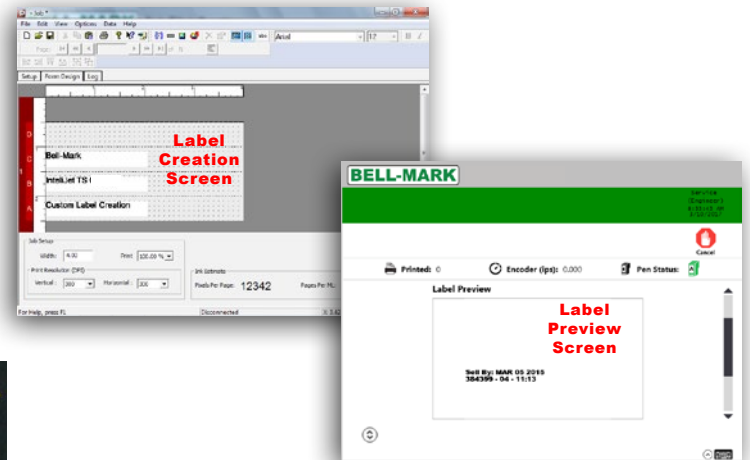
File Edit View Options Data Help

Arial

Setup | Form Design | Log

Label Creation Screen

Bell-Mark

IntelliJet TS I

Custom Label Creation

D
C
B
A

Job Setup
Width: 4.00
Print: 100.00 %
Print Resolution (DPI)
Vertical: 300
Horizontal: 300

Ink Estimate
Pixels Per Page: 12342
Pages Per ML:

For Help, press F1
Disconnected

BELL-MARK

Service (Engineer)

Cancel

Printed: 0
Encoder (ips): 0.000
Pen Status:

Label Preview

Label Preview Screen

Sell By: MAR 05 2015
384399 - 04 - 11:13